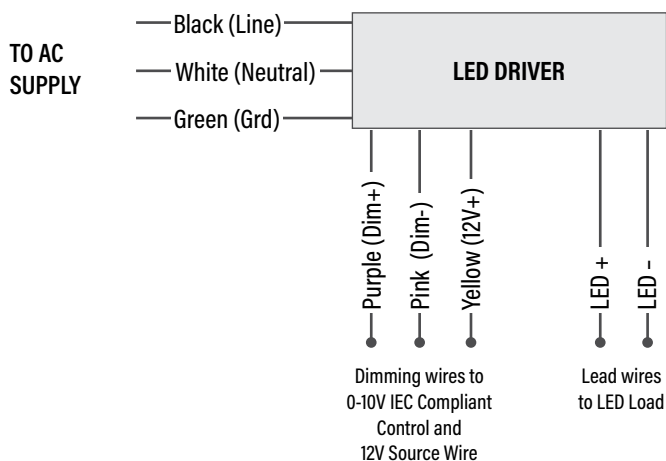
TO AC SUPPLY

Black (Line)

White (Neutral)

Green (Grd)

LED DRIVER

Purple (Dim+)

Pink (Dim-)

Yellow (12V+)

LED +

LED -

Dimming wires to 0-10V IEC Compliant Control and 12V Source Wire

Lead wires to LED Load